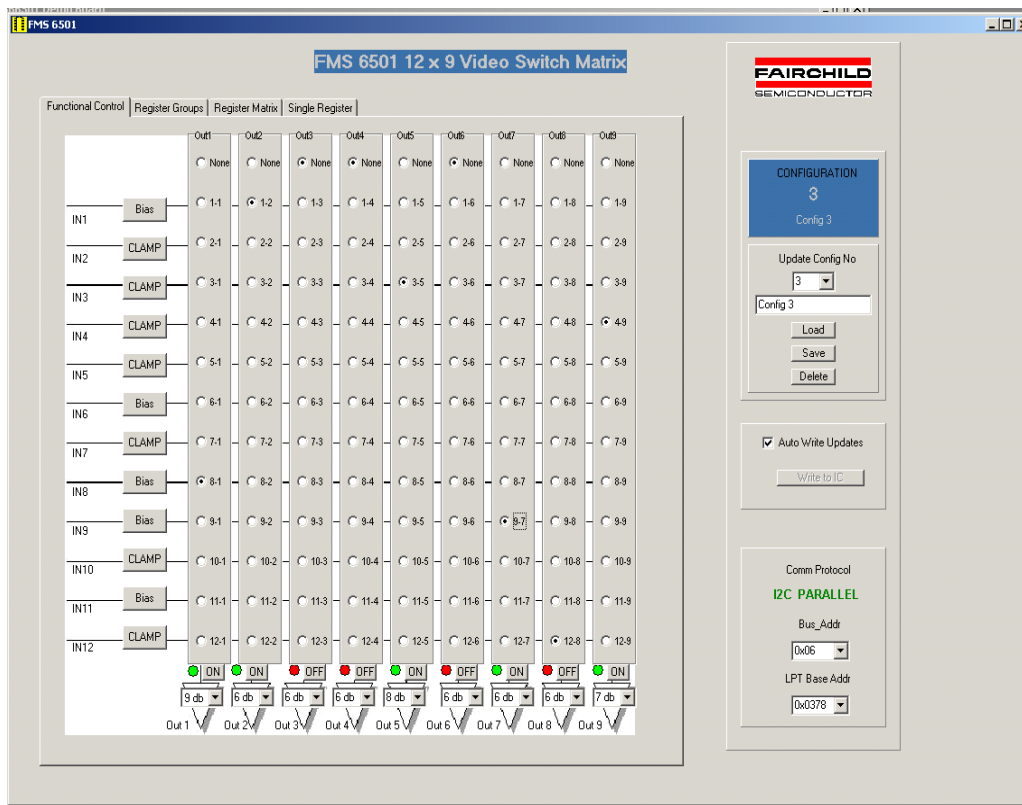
FMS 6501

FMS 6501 12 x 9 Video Switch Matrix

FAIRCHILD
SEMICONDUCTOR

Functional Control | Register Groups | Register Matrix | Single Register

| | Out1 | Out2 | Out3 | Out4 | Out5 | Out6 | Out7 | Out8 | Out9 |
|---|---|---|---|---|---|---|---|---|---|
| | None | None | None | None | None | None | None | None | None |
| IN1 Bias | 1-1 | 1-2 | 1-3 | 1-4 | 1-5 | 1-6 | 1-7 | 1-8 | 1-9 |
| IN2 CLAMP | 2-1 | 2-2 | 2-3 | 2-4 | 2-5 | 2-6 | 2-7 | 2-8 | 2-9 |
| IN3 CLAMP | 3-1 | 3-2 | 3-3 | 3-4 | 3-5 | 3-6 | 3-7 | 3-8 | 3-9 |
| IN4 CLAMP | 4-1 | 4-2 | 4-3 | 4-4 | 4-5 | 4-6 | 4-7 | 4-8 | 4-9 |
| IN5 CLAMP | 5-1 | 5-2 | 5-3 | 5-4 | 5-5 | 5-6 | 5-7 | 5-8 | 5-9 |
| IN6 Bias | 6-1 | 6-2 | 6-3 | 6-4 | 6-5 | 6-6 | 6-7 | 6-8 | 6-9 |
| IN7 CLAMP | 7-1 | 7-2 | 7-3 | 7-4 | 7-5 | 7-6 | 7-7 | 7-8 | 7-9 |
| IN8 Bias | 8-1 | 8-2 | 8-3 | 8-4 | 8-5 | 8-6 | 8-7 | 8-8 | 8-9 |
| IN9 Bias | 9-1 | 9-2 | 9-3 | 9-4 | 9-5 | 9-6 | 9-7 | 9-8 | 9-9 |
| IN10 CLAMP | 10-1 | 10-2 | 10-3 | 10-4 | 10-5 | 10-6 | 10-7 | 10-8 | 10-9 |
| IN11 Bias | 11-1 | 11-2 | 11-3 | 11-4 | 11-5 | 11-6 | 11-7 | 11-8 | 11-9 |
| IN12 CLAMP | 12-1 | 12-2 | 12-3 | 12-4 | 12-5 | 12-6 | 12-7 | 12-8 | 12-9 |
| | ON | ON | OFF | OFF | ON | OFF | ON | OFF | ON |
| | 9 db | 6 db | 6 db | 6 db | 8 db | 6 db | 6 db | 6 db | 7 db |
| | Out 1 | Out 2 | Out 3 | Out 4 | Out 5 | Out 6 | Out 7 | Out 8 | Out 9 |

CONFIGURATION
3
Config 3

Update Config No
3
Config 3
Load
Save
Delete

Auto Write Updates
Write to IC

Comm Protocol
I2C PARALLEL
Bus_Addr
0x06
LPT Base Addr
0x0378